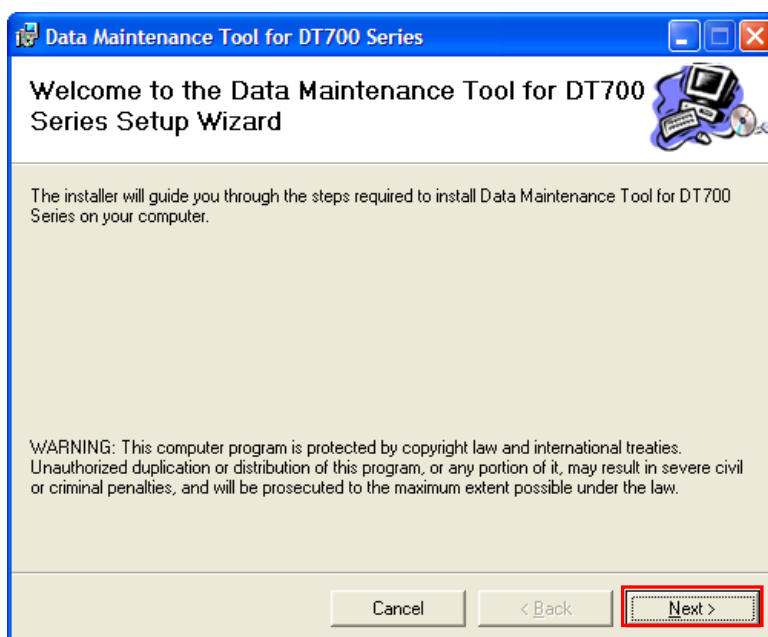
Data Maintenance Tool for DT700 Series

Welcome to the Data Maintenance Tool for DT700 Series Setup Wizard

The installer will guide you through the steps required to install Data Maintenance Tool for DT700 Series on your computer.

WARNING: This computer program is protected by copyright law and international treaties. Unauthorized duplication or distribution of this program, or any portion of it, may result in severe civil or criminal penalties, and will be prosecuted to the maximum extent possible under the law.

Cancel

< Back

Next >